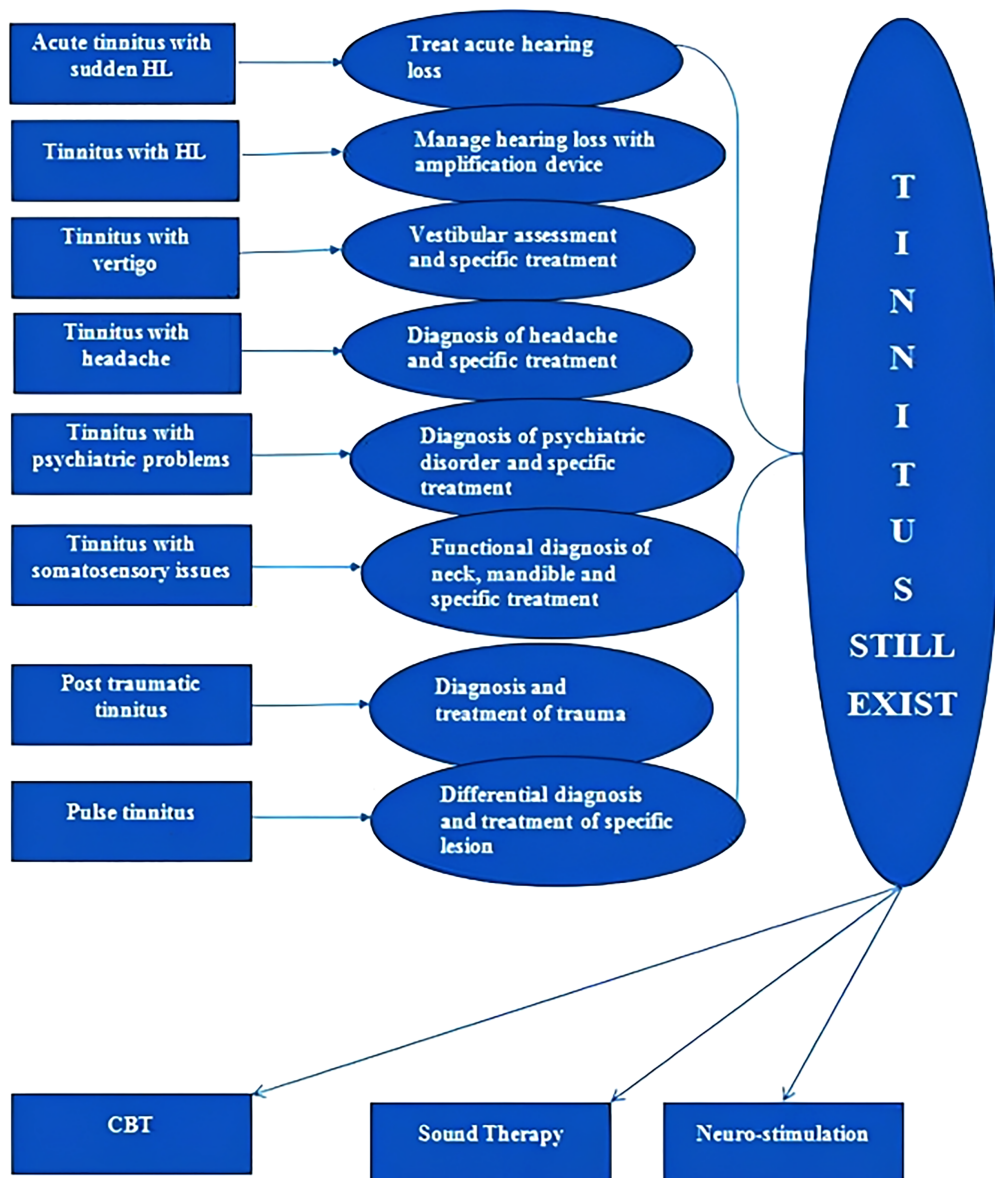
Acute tinnitus with sudden HL

Treat acute hearing loss

Tinnitus with HL

Manage hearing loss with amplification device

Tinnitus with vertigo

Vestibular assessment and specific treatment

Tinnitus with headache

Diagnosis of headache and specific treatment

Tinnitus with psychiatric problems

Diagnosis of psychiatric disorder and specific treatment

Tinnitus with somatosensory issues

Functional diagnosis of neck, mandible and specific treatment

Post traumatic tinnitus

Diagnosis and treatment of trauma

Pulse tinnitus

Differential diagnosis and treatment of specific lesion

T I N N I T U S STILL EXIST

CBT

Sound Therapy

Neuro-stimulation